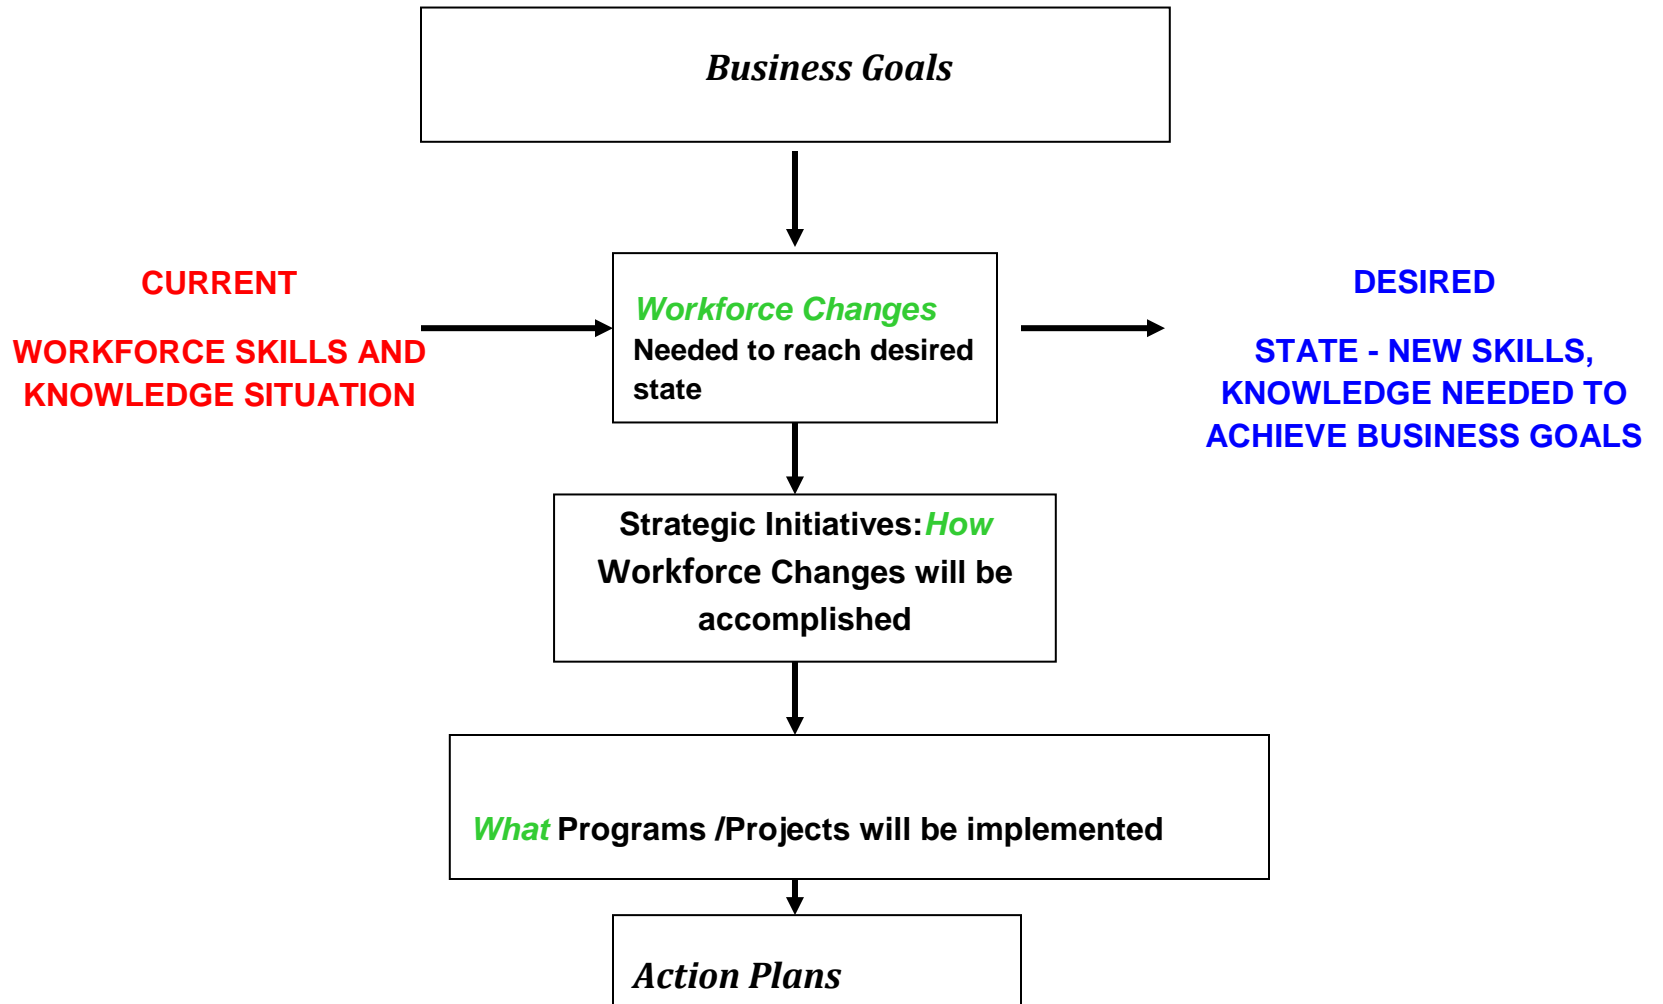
Business Goals

CURRENT

WORKFORCE SKILLS AND KNOWLEDGE SITUATION

Workforce Changes
Needed to reach desired state

DESIRED

STATE - NEW SKILLS, KNOWLEDGE NEEDED TO ACHIEVE BUSINESS GOALS

Strategic Initiatives: How Workforce Changes will be accomplished

What Programs /Projects will be implemented

Action Plans